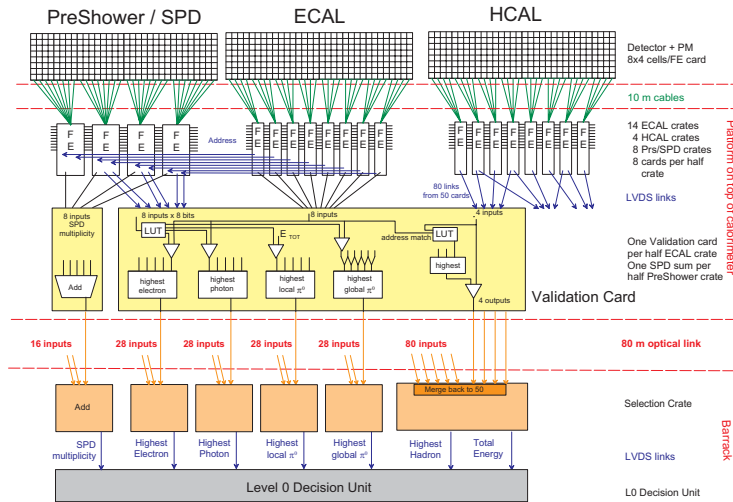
PreShower / SPD

ECAL

HCAL

Detector + PM
8x4 cells/FE card

10 m cables

F E

F E

F E

F E

Address

14 ECAL crates
4 HCAL crates
8 Prs/SPD crates
8 cards per half crate

Platform on top of calorimeter

80 links from 50 cards

LVDS links

8 inputs SPD multiplicity

8 inputs x 8 bits

8 inputs

4 inputs

LUT

$E_{TOT}$

address match

LUT

highest

Add

highest electron

highest photon

highest local $\pi^0$

highest global $\pi^0$

4 outputs

One Validation card per half ECAL crate
One SPD sum per half PreShower crate

Validation Card

16 inputs

28 inputs

28 inputs

28 inputs

28 inputs

80 inputs

80 m optical link

Add

Merge back to 50

Selection Crate

Barrack

SPD multiplicity

Highest Electron

Highest Photon

Highest local $\pi^0$

Highest global $\pi^0$

Highest Hadron

Total Energy

LVDS links

Level 0 Decision Unit

L0 Decision Unit